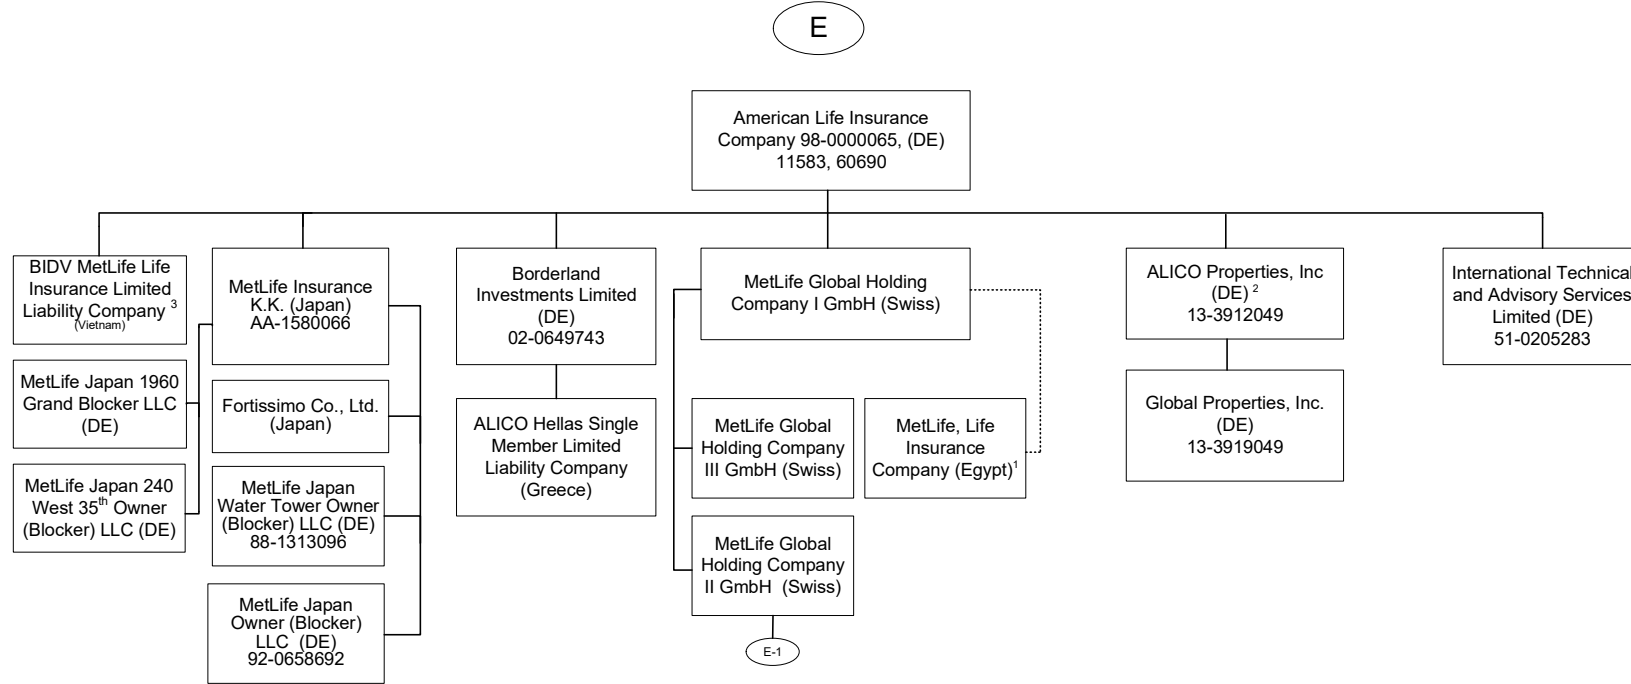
E

American Life Insurance Company 98-0000065, (DE) 11583, 60690

BIDV MetLife Life Insurance Limited Liability Company $^3$ (Vietnam)

MetLife Japan 1960 Grand Blocker LLC (DE)

MetLife Japan 240 West 35$^{th}$ Owner (Blocker) LLC (DE)

MetLife Insurance K.K. (Japan) AA-1580066

Fortissimo Co., Ltd. (Japan)

MetLife Japan Water Tower Owner (Blocker) LLC (DE) 88-1313096

MetLife Japan Owner (Blocker) LLC (DE) 92-0658692

Borderland Investments Limited (DE) 02-0649743

ALICO Hellas Single Member Limited Liability Company (Greece)

MetLife Global Holding Company I GmbH (Swiss)

MetLife Global Holding Company III GmbH (Swiss)

MetLife, Life Insurance Company (Egypt)$^1$

MetLife Global Holding Company II GmbH (Swiss)

E-1

ALICO Properties, Inc (DE) $^2$ 13-3912049

Global Properties, Inc. (DE) 13-3919049

International Technical and Advisory Services Limited (DE) 51-0205283